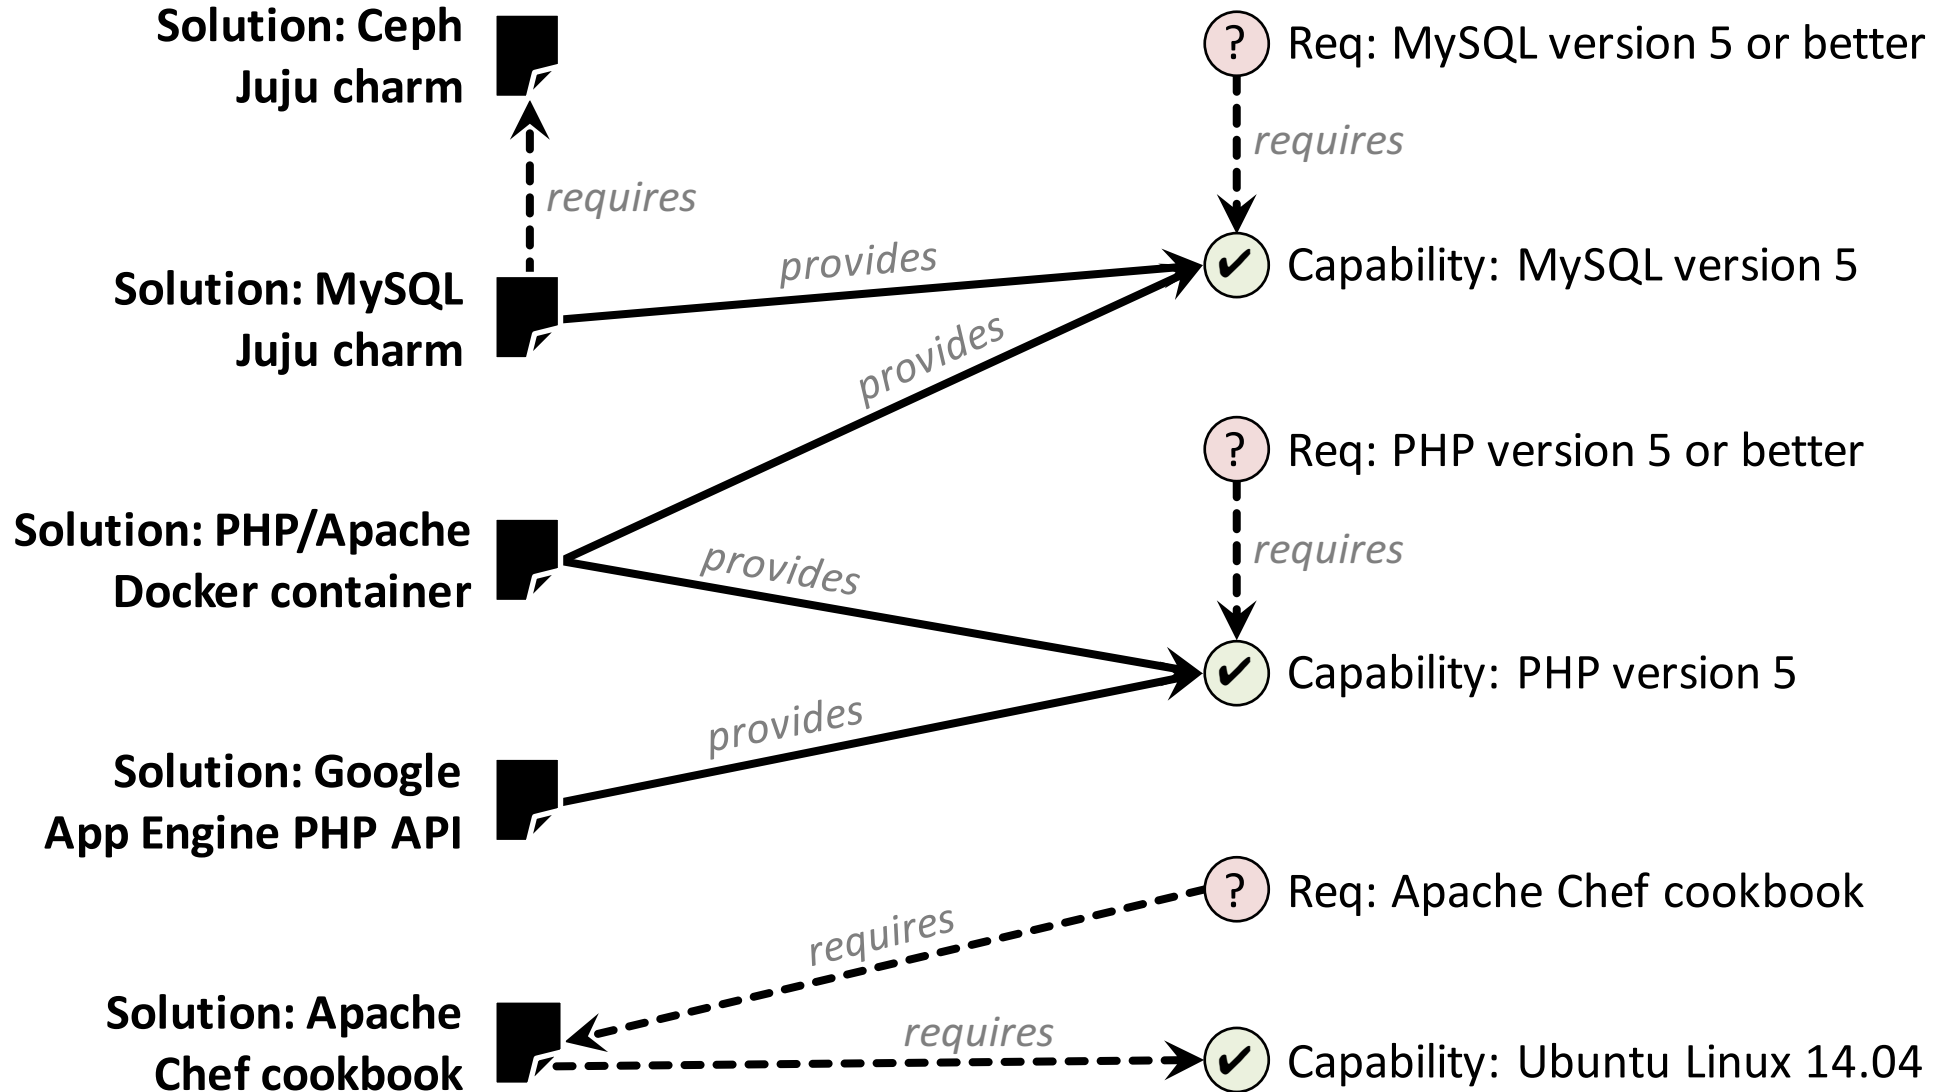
Solution: Ceph Juju charm

? Req: MySQL version 5 or better

requires

requires

provides

✔ Capability: MySQL version 5

Solution: MySQL Juju charm

provides

? Req: PHP version 5 or better

requires

Solution: PHP/Apache Docker container

provides

✔ Capability: PHP version 5

provides

Solution: Google App Engine PHP API

? Req: Apache Chef cookbook

requires

Solution: Apache Chef cookbook

requires

✔ Capability: Ubuntu Linux 14.04